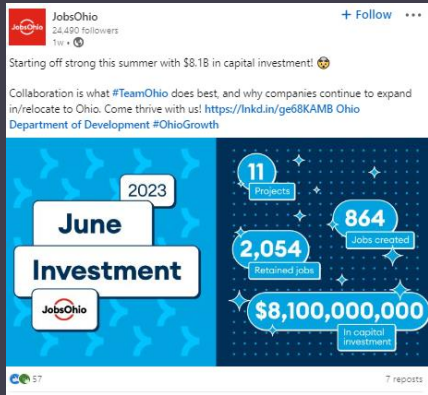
JobsOhio
JobsOhio
24,490 followers
1w •

+ Follow •••

Starting off strong this summer with $8.1B in capital investment! 😲

Collaboration is what #TeamOhio does best, and why companies continue to expand in/relocate to Ohio. Come thrive with us! https://lnkd.in/ge68KAMB Ohio Department of Development #OhioGrowth

2023
June
Investment
JobsOhio

11
Projects
864
Jobs created
2,054
Retained jobs
$8,100,000,000
In capital investment

57
7 reposts